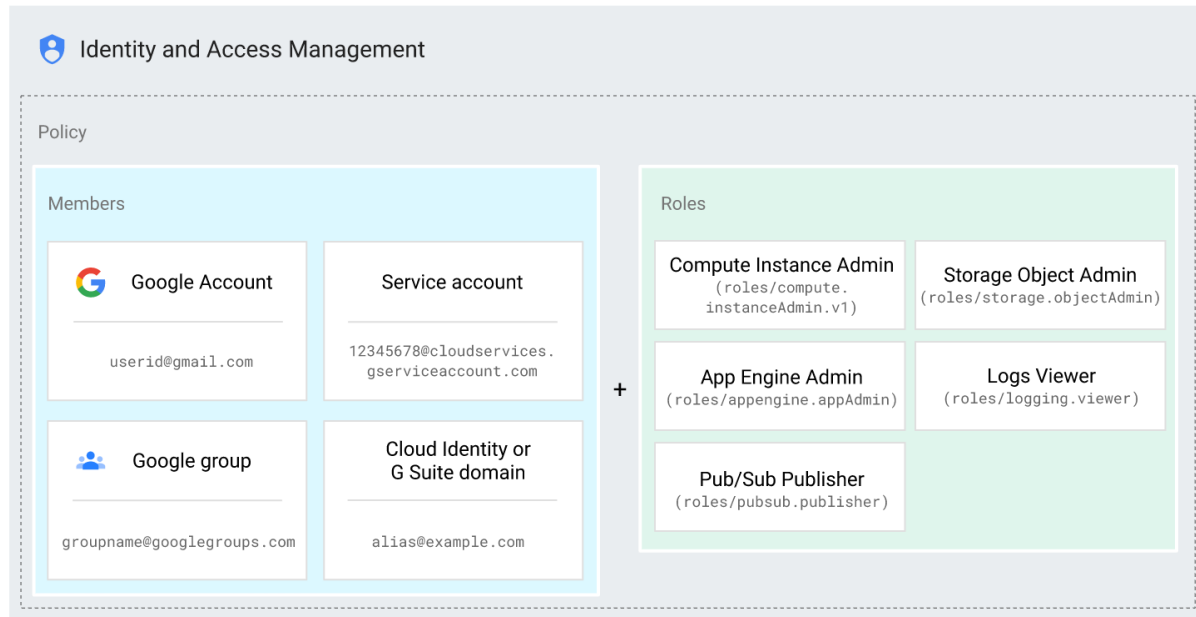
Identity and Access Management

Policy

Members

Google Account

userid@gmail.com

Service account

12345678@cloudservices.gserviceaccount.com

Google group

groupname@googlegroups.com

Cloud Identity or G Suite domain

alias@example.com

+

Roles

Compute Instance Admin
(roles/compute.instanceAdmin.v1)

Storage Object Admin
(roles/storage.objectAdmin)

App Engine Admin
(roles/appengine.appAdmin)

Logs Viewer
(roles/logging.viewer)

Pub/Sub Publisher
(roles/pubsub.publisher)